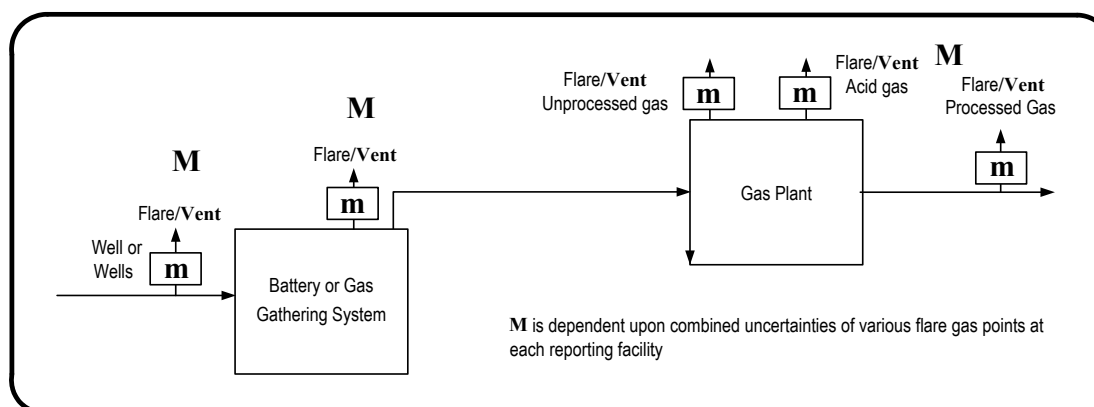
M

Flare/Vent

Well or Wells

m

M

Flare/Vent

m

Battery or Gas Gathering System

Flare/Vent Unprocessed gas

m

m

Flare/Vent Acid gas

M

Flare/Vent Processed Gas

Gas Plant

m

M is dependent upon combined uncertainties of various flare gas points at each reporting facility